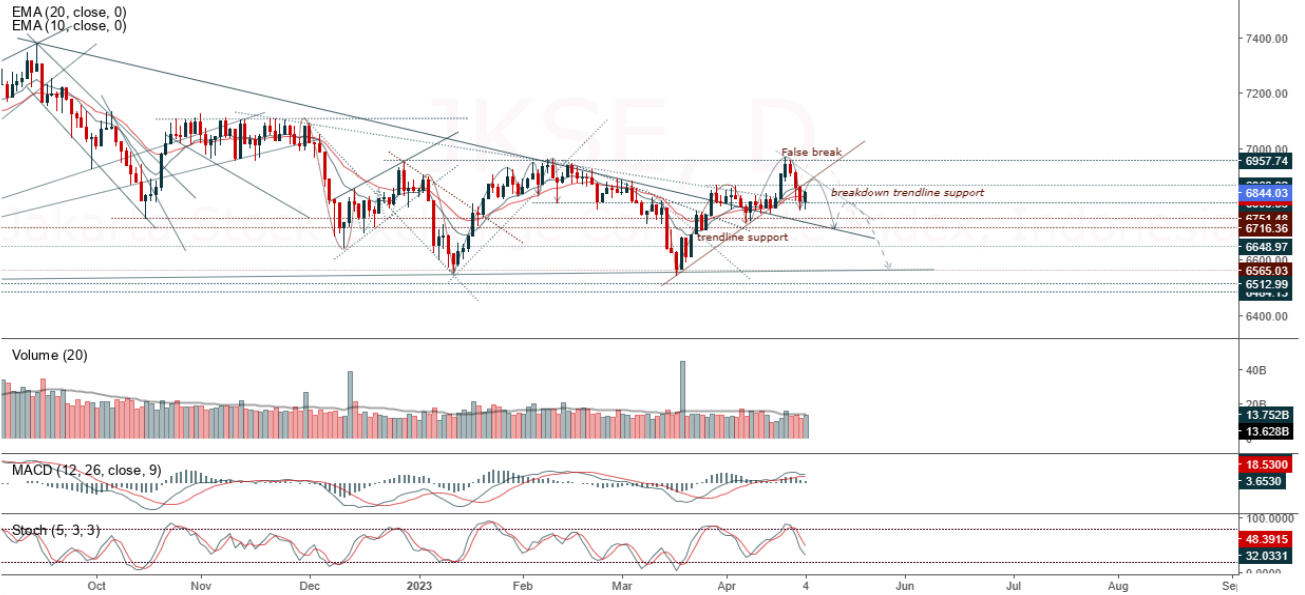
EMA (20, close, 0)
EMA (10, close, 0)

JKSE, 1D

False break
breakdown trendline support
trendline support

7400.00
7200.00
7000.00
6957.74
6844.03
6751.48
6716.36
6648.97
6600.00
6565.03
6512.99
6400.00

Volume (20)
40B
20B
13.752B
13.628B

MACD (12, 26, close, 9)
18.5300
3.6530

Stoch (5, 3, 3)
100.0000
48.3915
32.0331
0.0000

Oct
Nov
Dec
2023
Feb
Mar
Apr
4
Jun
Jul
Aug
Sep